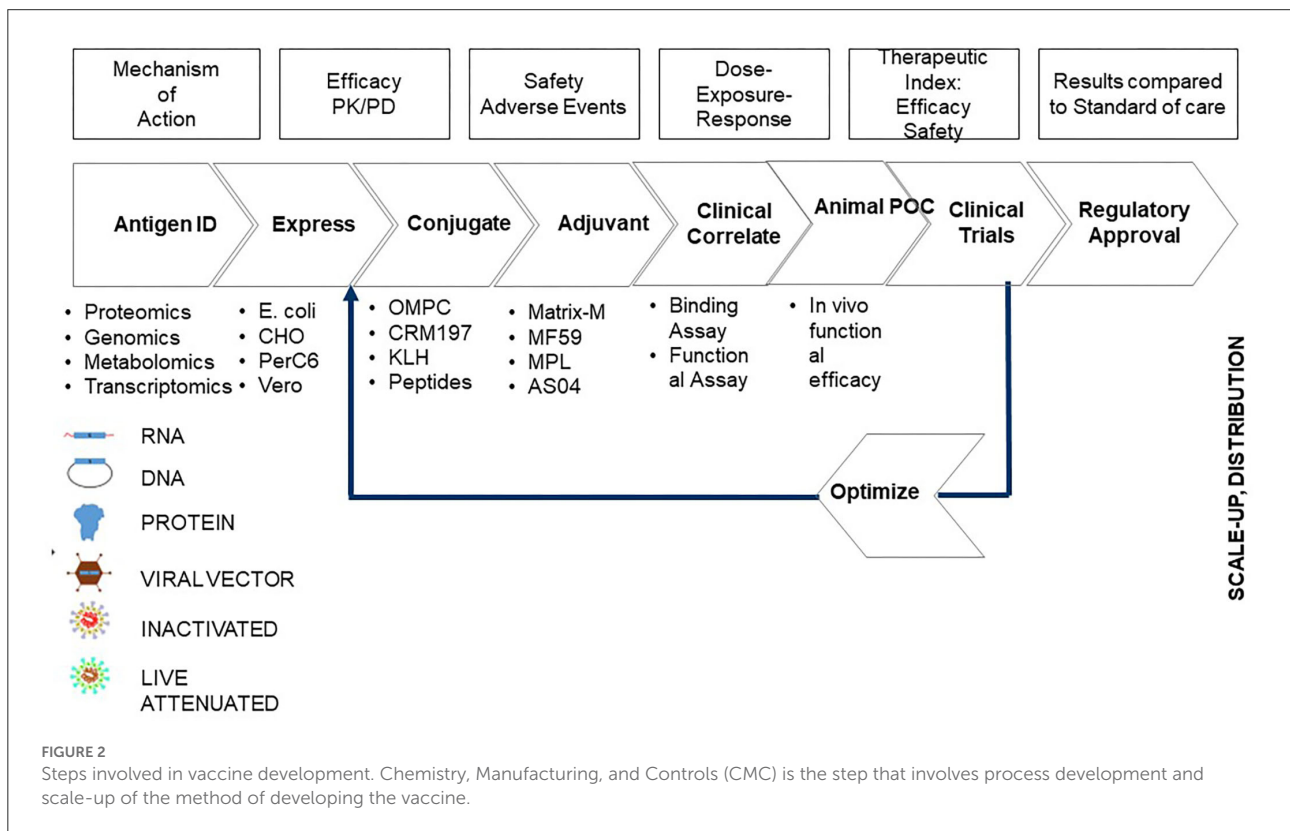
Mechanism of Action

Efficacy PK/PD

Safety Adverse Events

Dose-Exposure-Response

Therapeutic Index: Efficacy Safety

Results compared to Standard of care

Antigen ID

Express

Conjugate

Adjuvant

Clinical Correlate

Animal POC

Clinical Trials

Regulatory Approval

• Proteomics
• Genomics
• Metabolomics
• Transcriptomics

• E. coli
• CHO
• PerC6
• Vero

• OMPC
• CRM197
• KLH
• Peptides

• Matrix-M
• MF59
• MPL
• AS04

• Binding Assay
• Function al Assay

• In vivo function al efficacy

RNA

DNA

PROTEIN

VIRALVECTOR

INACTIVATED

LIVE ATTENUATED

Optimize

SCALE-UP, DISTRIBUTION

FIGURE 2
Steps involved in vaccine development. Chemistry, Manufacturing, and Controls (CMC) is the step that involves process development and scale-up of the method of developing the vaccine.